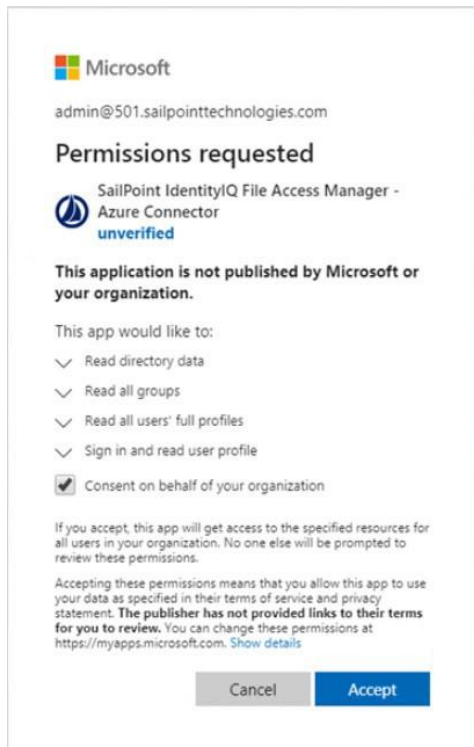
Microsoft

admin@501.sailpointtechnologies.com

Permissions requested

SailPoint IdentityIQ File Access Manager - Azure Connector
unverified

This application is not published by Microsoft or your organization.

This app would like to:

Read directory data

Read all groups

Read all users' full profiles

Sign in and read user profile

Consent on behalf of your organization

If you accept, this app will get access to the specified resources for all users in your organization. No one else will be prompted to review these permissions.

Accepting these permissions means that you allow this app to use your data as specified in their terms of service and privacy statement. The publisher has not provided links to their terms for you to review. You can change these permissions at https://myapps.microsoft.com. Show details

Cancel

Accept